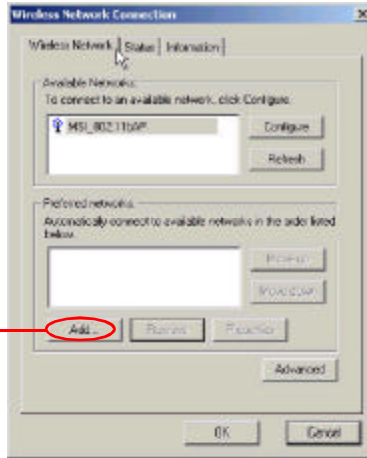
Wireless Network Connection

Wireless Network | Status | Information

Available Networks:
To connect to an available network, click Configure.

MSI_802.11bAP

Configure

Refresh

Preferred networks:
Automatically connect to available networks in the order listed below.

Move up

Move down

Add...

Remove

Properties

Advanced

OK

Cancel